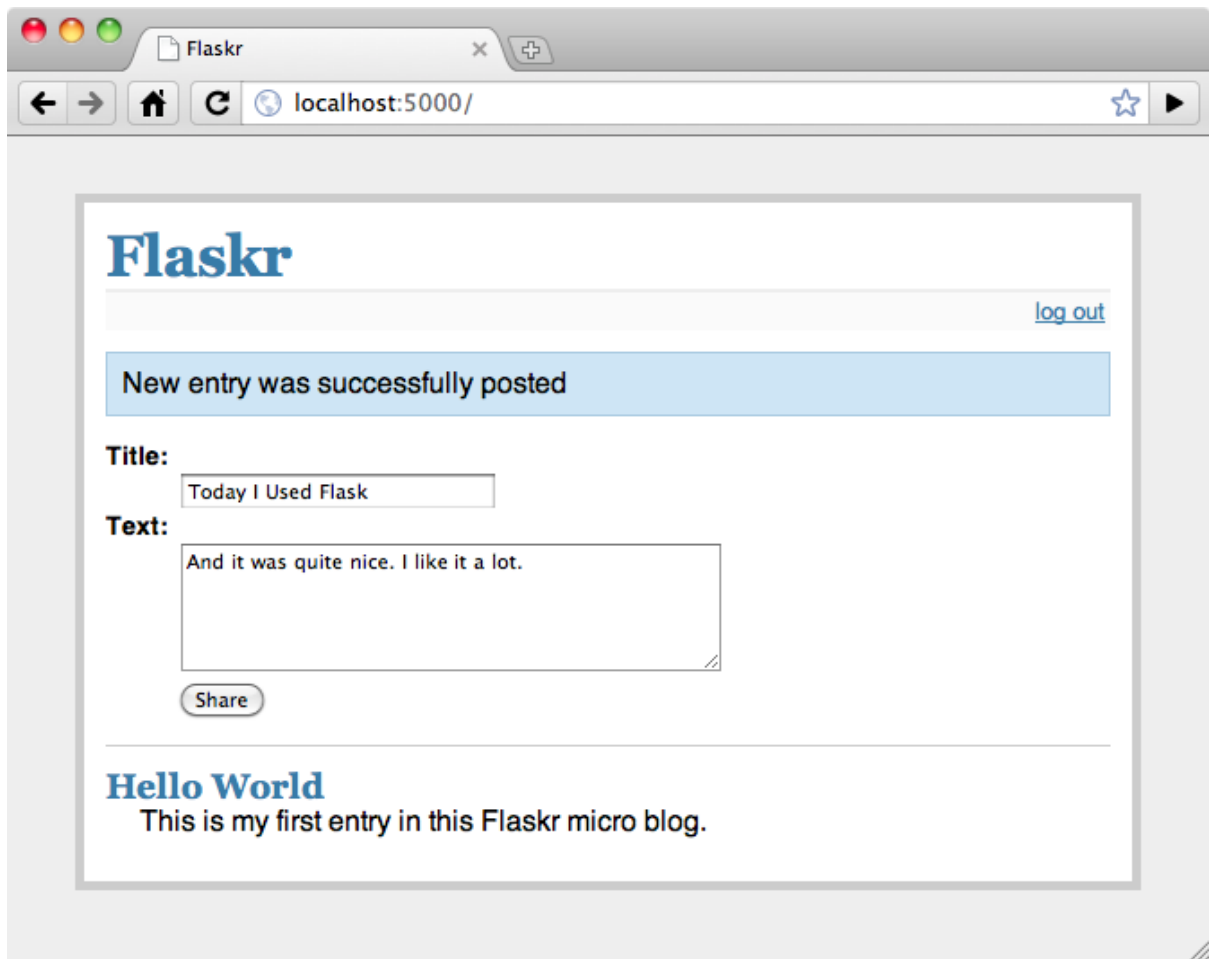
Flaskr

localhost:5000/

Flaskr

log out

New entry was successfully posted

Title:

Today I Used Flask

Text:

And it was quite nice. I like it a lot.

Share

Hello World

This is my first entry in this Flaskr micro blog.